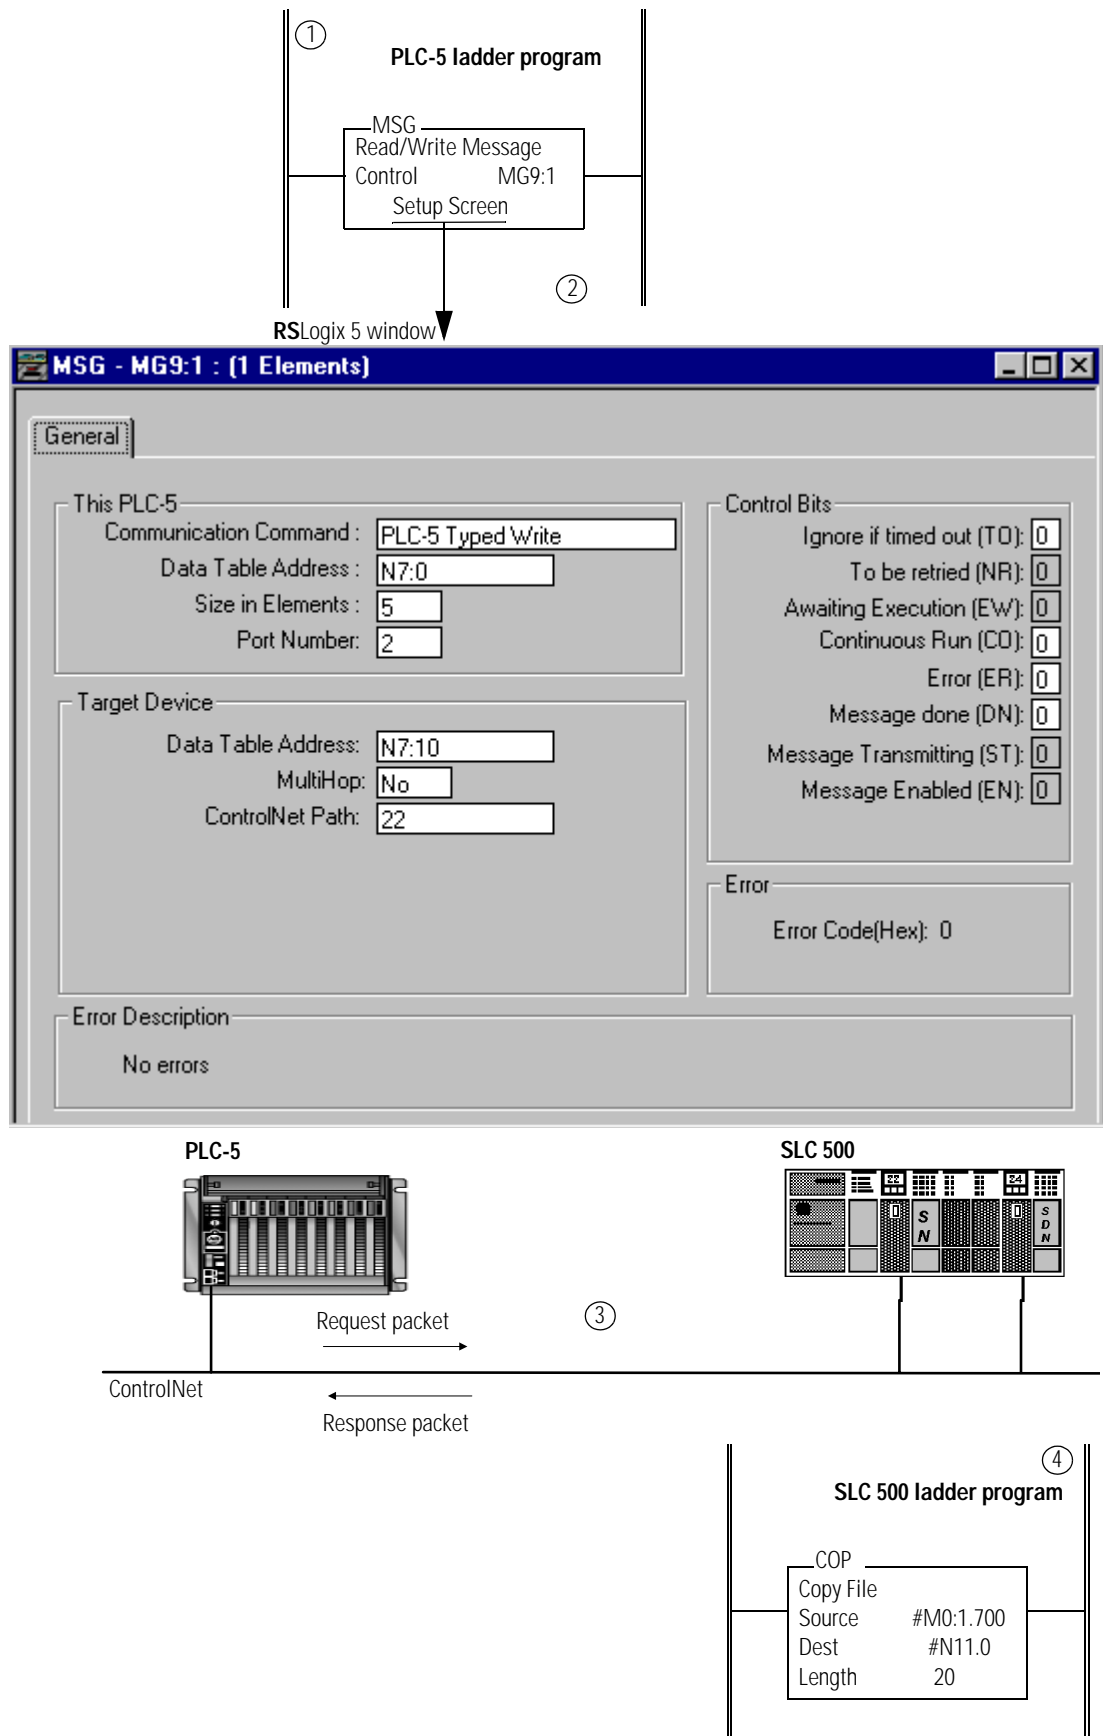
①
PLC-5 ladder program

MSG
Read/Write Message
Control MG9:1
Setup Screen

②

RSLogix 5 window

MSG - MG9:1 : (1 Elements)

General

This PLC-5
Communication Command : PLC-5 Typed Write
Data Table Address : N7:0
Size in Elements : 5
Port Number: 2

Target Device
Data Table Address: N7:10
MultiHop: No
ControlNet Path: 22

Control Bits
Ignore if timed out (TO): 0
To be retried (NR): 0
Awaiting Execution (EW): 0
Continuous Run (CO): 0
Error (ER): 0
Message done (DN): 0
Message Transmitting (ST): 0
Message Enabled (EN): 0

Error
Error Code(Hex): 0

Error Description
No errors

PLC-5

SLC 500

Request packet

③

ControlNet

Response packet

④
SLC 500 ladder program

COP
Copy File
Source #M0:1.700
Dest #N11.0
Length 20